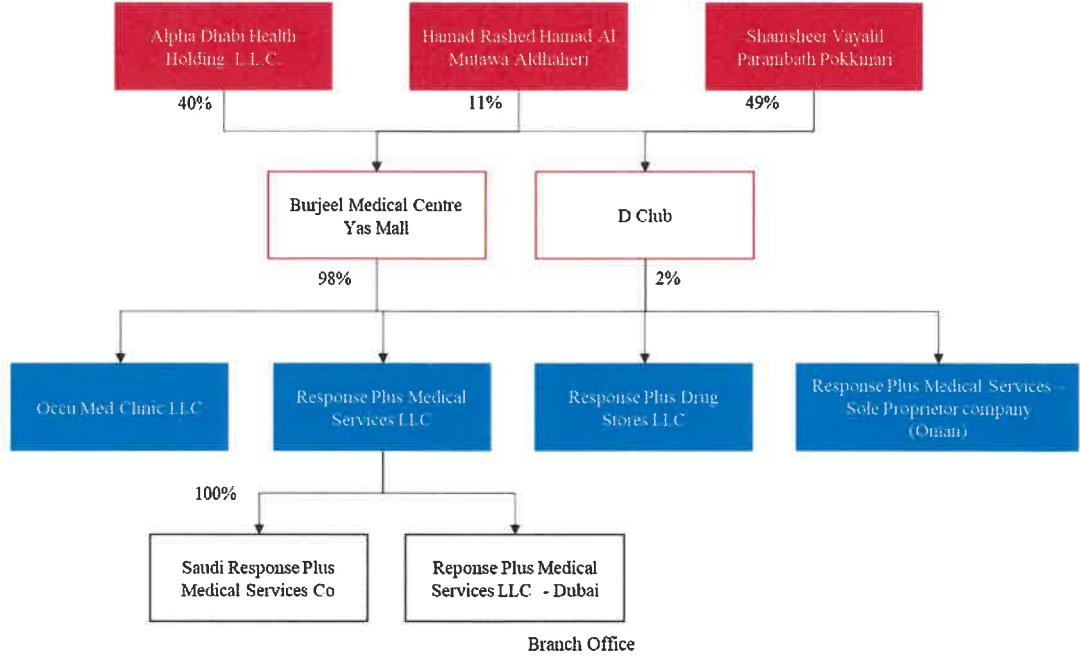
Alpha Dhabi Health Holding L.L.C.

Hamad Rashed Hamad Al Mutawa Aldhaheri

Shamsheer Vayalil Parambath Pokkinari

40%

11%

49%

Burjeel Medical Centre Yas Mall

D Club

98%

2%

Occu Med Clinic LLC

Response Plus Medical Services LLC

Response Plus Drug Stores LLC

Response Plus Medical Services - Sole Proprietor company (Oman)

100%

Saudi Response Plus Medical Services Co

Reponse Plus Medical Services LLC - Dubai

Branch Office